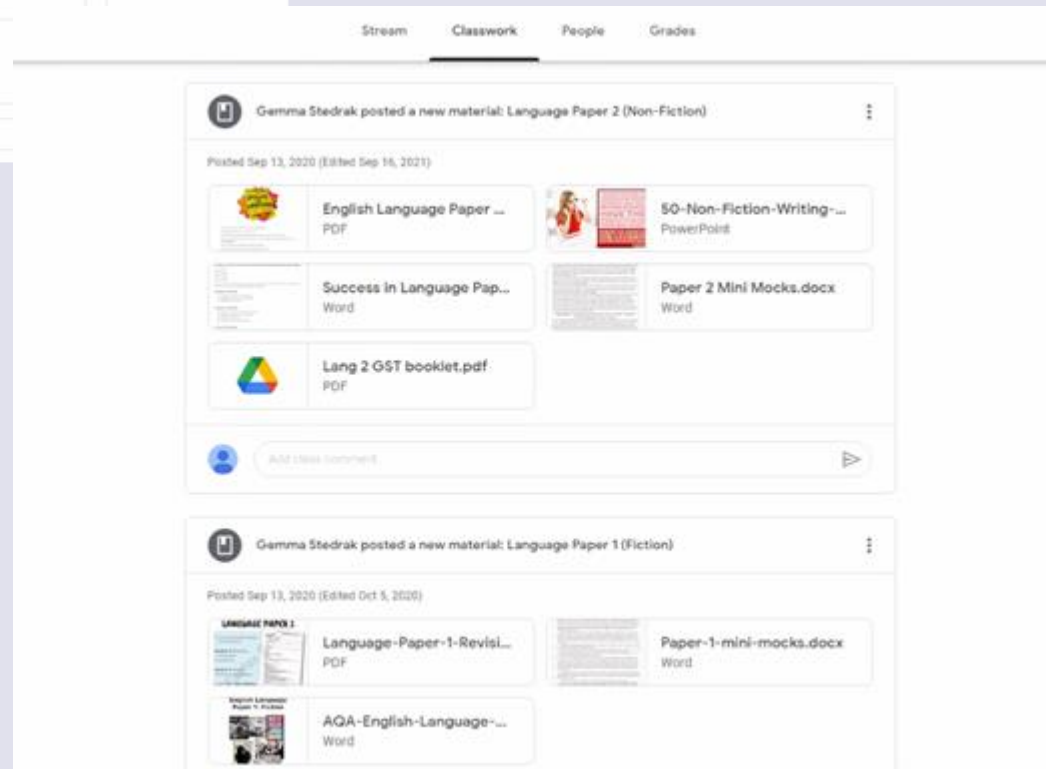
Stream Classwork People Grades

Gemma Stedrak posted a new material: Language Paper 2 (Non-Fiction)

Posted Sep 13, 2020 (Edited Sep 16, 2021)

English Language Paper ...
PDF

50-Non-Fiction-Writing-...
PowerPoint

Success in Language Pap...
Word

Paper 2 Mini Mocks.docx
Word

Lang 2 GST booklet.pdf
PDF

Add class comment

Gemma Stedrak posted a new material: Language Paper 1 (Fiction)

Posted Sep 13, 2020 (Edited Oct 5, 2020)

LANGUAGE PAPER 1

Language-Paper-1-Revisi...
PDF

Paper-1-mini-mocks.docx
Word

English Language Paper 1: Fiction

AQA-English-Language-...
Word